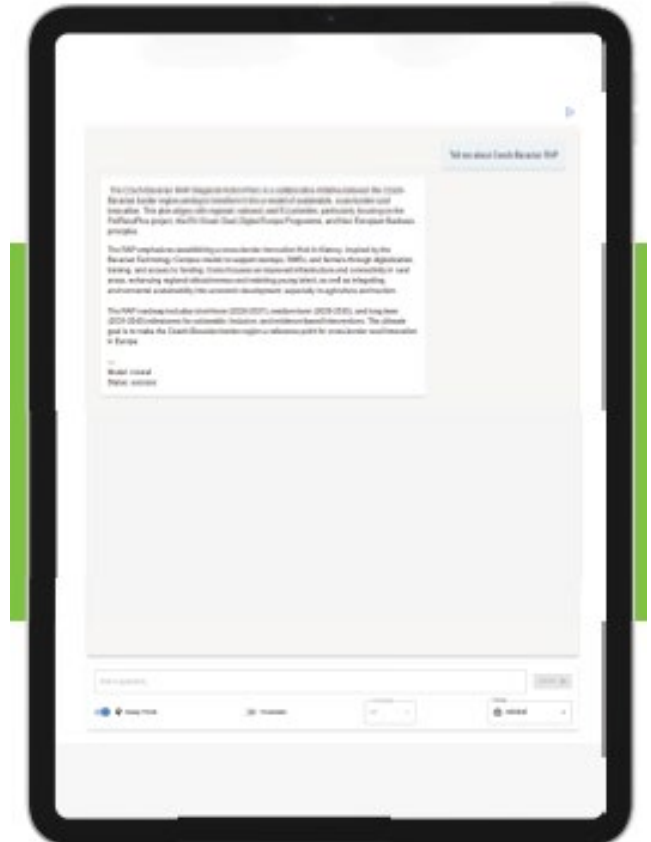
Tell me about Czech Bavarian RAP

The Czech-Bavarian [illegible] is a collaborative initiative between the Czech-Bavarian border region aiming to transform it into a model of sustainable, cross-border rural innovation. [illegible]

The RAP emphasizes establishing a cross-border innovation hub in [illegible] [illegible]

The RAP roadmap includes short-term (2024-2027), medium-term (2028-2035), and long-term (2036-2040) milestones for sustainable, inclusive, and evidence-based intervention. The ultimate goal is to make the Czech-Bavarian border region a reference point for cross-border rural innovation in Europe.

---
Model: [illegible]
Status: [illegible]

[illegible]

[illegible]

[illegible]

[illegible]